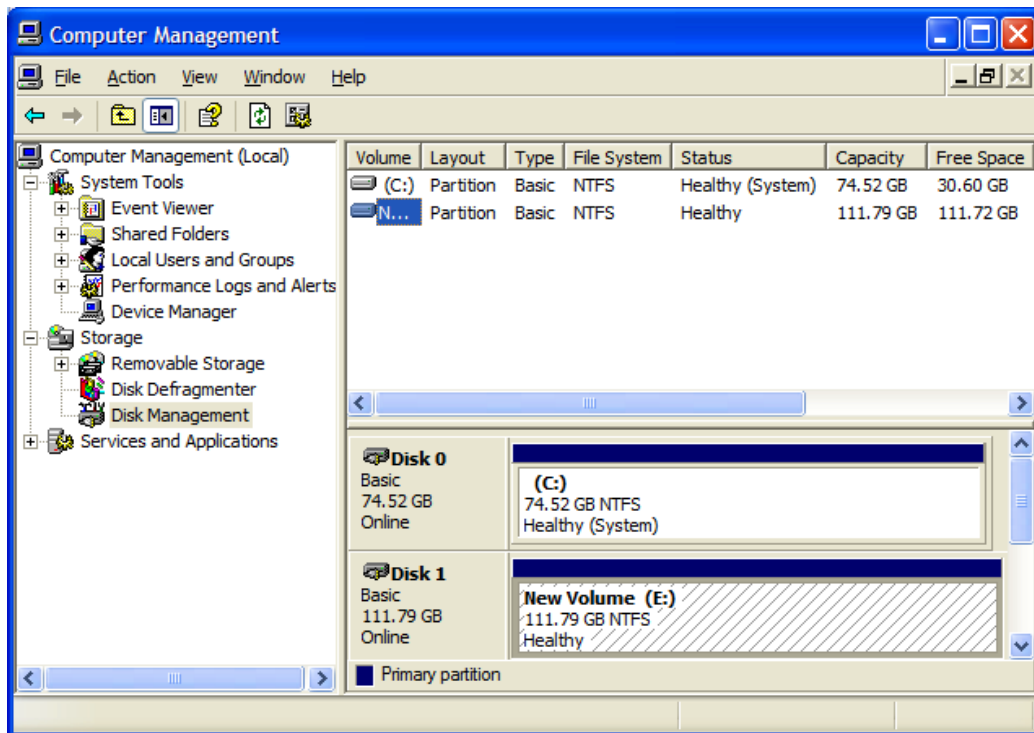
Computer Management

File Action View Window Help

Computer Management (Local)
System Tools
Event Viewer
Shared Folders
Local Users and Groups
Performance Logs and Alerts
Device Manager
Storage
Removable Storage
Disk Defragmenter
Disk Management
Services and Applications

| Volume | Layout | Type | File System | Status | Capacity | Free Space |
|---|---|---|---|---|---|---|
| (C:) | Partition | Basic | NTFS | Healthy (System) | 74.52 GB | 30.60 GB |
| N... | Partition | Basic | NTFS | Healthy | 111.79 GB | 111.72 GB |

Disk 0
Basic
74.52 GB
Online

(C:)
74.52 GB NTFS
Healthy (System)

Disk 1
Basic
111.79 GB
Online

New Volume (E:)
111.79 GB NTFS
Healthy

Primary partition